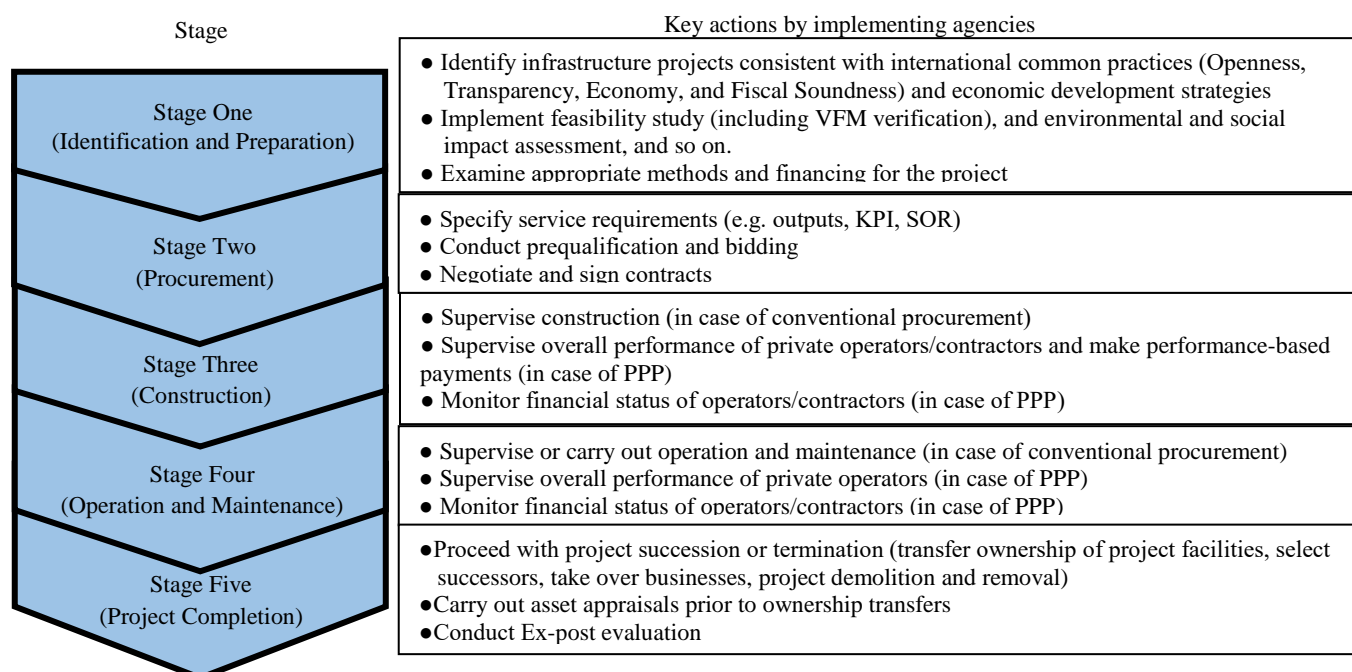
Stage

Key actions by implementing agencies

Stage One
(Identification and Preparation)

● Identify infrastructure projects consistent with international common practices (Openness, Transparency, Economy, and Fiscal Soundness) and economic development strategies
● Implement feasibility study (including VFM verification), and environmental and social impact assessment, and so on.
● Examine appropriate methods and financing for the project

Stage Two
(Procurement)

● Specify service requirements (e.g. outputs, KPI, SOR)
● Conduct prequalification and bidding
● Negotiate and sign contracts

Stage Three
(Construction)

● Supervise construction (in case of conventional procurement)
● Supervise overall performance of private operators/contractors and make performance-based payments (in case of PPP)
● Monitor financial status of operators/contractors (in case of PPP)

Stage Four
(Operation and Maintenance)

● Supervise or carry out operation and maintenance (in case of conventional procurement)
● Supervise overall performance of private operators (in case of PPP)
● Monitor financial status of operators/contractors (in case of PPP)

Stage Five
(Project Completion)

●Proceed with project succession or termination (transfer ownership of project facilities, select successors, take over businesses, project demolition and removal)
●Carry out asset appraisals prior to ownership transfers
●Conduct Ex-post evaluation